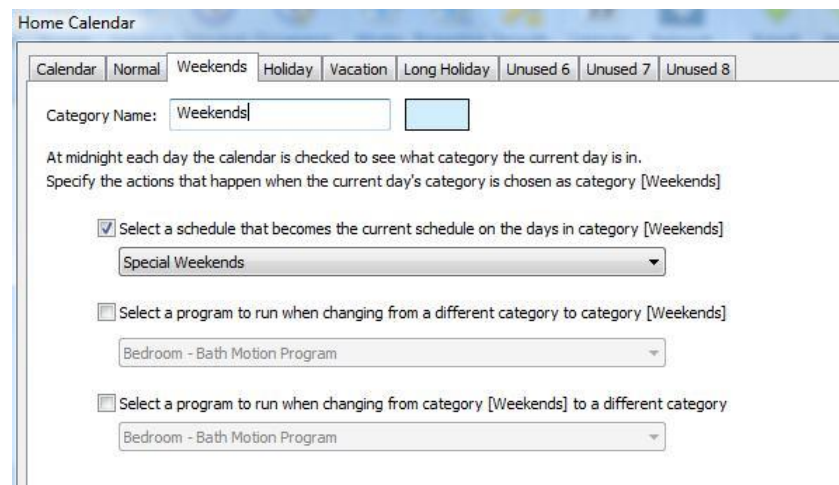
Home Calendar

Calendar | Normal | Weekends | Holiday | Vacation | Long Holiday | Unused 6 | Unused 7 | Unused 8

Category Name: Weekends

At midnight each day the calendar is checked to see what category the current day is in.
Specify the actions that happen when the current day's category is chosen as category [Weekends]

Select a schedule that becomes the current schedule on the days in category [Weekends]

Special Weekends

Select a program to run when changing from a different category to category [Weekends]

Bedroom - Bath Motion Program

Select a program to run when changing from category [Weekends] to a different category

Bedroom - Bath Motion Program